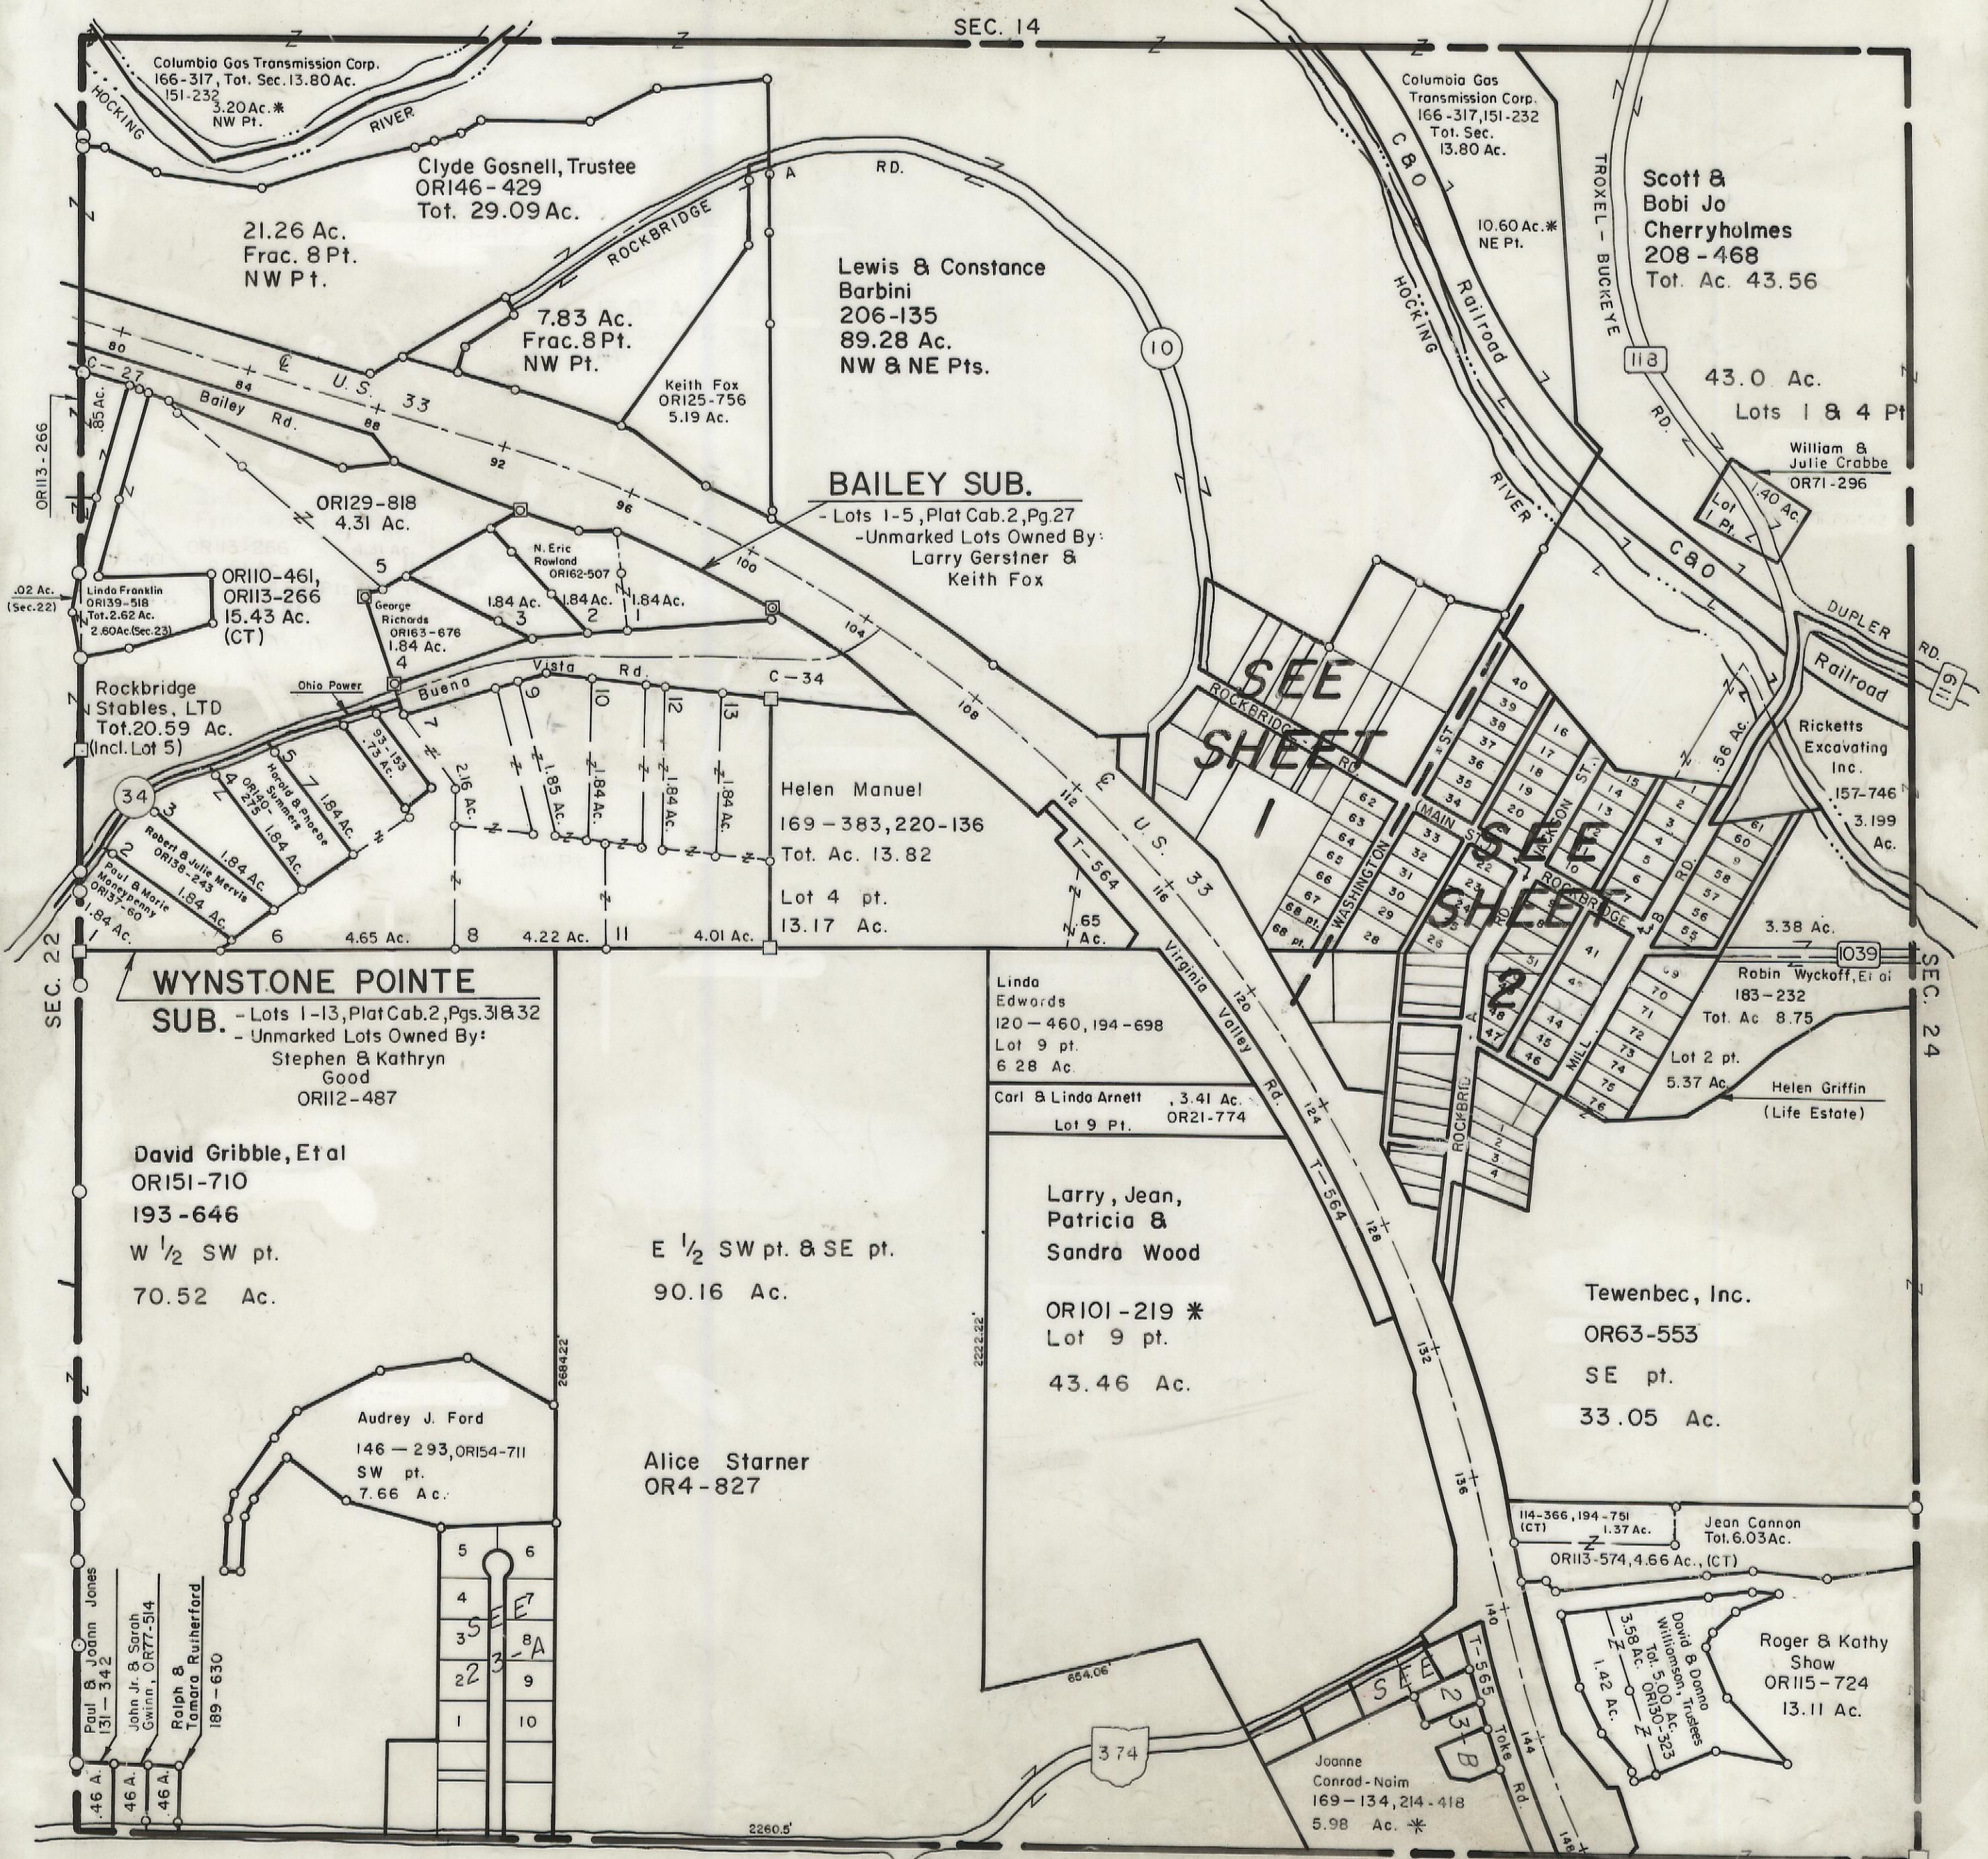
SEC. 14

Columbia Gas Transmission Corp.
166-317, Tot. Sec. 13.80 Ac.
151-232
3.20 Ac. *
NW Pt.

HOCKING RIVER

Clyde Gosnell, Trustee
OR146-429
Tot. 29.09 Ac.

21.26 Ac.
Frac. 8 Pt.
NW Pt.

ROCKBRIDGE A RD.

7.83 Ac.
Frac. 8 Pt.
NW Pt.

Keith Fox
OR125-756
5.19 Ac.

Lewis & Constance
Barbini
206-135
89.28 Ac.
NW & NE Pts.

10

Columbia Gas
Transmission Corp.
166-317, 151-232
Tot. Sec.
13.80 Ac.

10.60 Ac. *
NE Pt.

C&O Railroad

HOCKING RIVER

TROXEL - BUCKEYE RD.

Scott &
Bobi Jo
Cherryholmes
208-468
Tot. Ac. 43.56

118

43.0 Ac.
Lots 1 & 4 Pt

William &
Julie Crabbe
OR71-296

Lot 1 Pt.
1.40 Ac.

C&O

DUPLER RD.

Railroad

119

C-27

80

84

88

92

96

100

104

108

112

116

120

124

128

132

136

140

144

148

U.S. 33

Bailey Rd.

.85 Ac.

OR113-266

OR129-818
4.31 Ac.

BAILEY SUB.
- Lots 1-5, Plat Cab. 2, Pg. 27
- Unmarked Lots Owned By:
Larry Gerstner &
Keith Fox

N. Eric
Rowland
OR162-507

5

1.84 Ac.
3

1.84 Ac.
2

1.84 Ac.
1

.02 Ac.
(Sec. 22)

Linda Franklin
OR139-518
Tot. 2.62 Ac.
2.60 Ac. (Sec. 23)

OR110-461,
OR113-266
15.43 Ac.
(CT)

George
Richards
OR163-676
1.84 Ac.
4

Rockbridge
Stables, LTD
Tot. 20.59 Ac.
(Incl. Lot 5)

Ohio Power

Buena Vista Rd.

C-34

34

93-153
.73 Ac.

7

2.16 Ac.

9

1.85 Ac.

10

1.84 Ac.

12

1.84 Ac.

13

1.84 Ac.

5

Harold & Phoebe
Summers

1.84 Ac.

7

4

OR140-275

1.84 Ac.

3

Robert & Julie Mervis
OR138-243

1.84 Ac.

2

Paul & Marie
Moneypenny
OR137-60

1.84 Ac.

1.84 Ac.

6

4.65 Ac.

8

4.22 Ac.

11

4.01 Ac.

Helen Manuel
169-383, 220-136
Tot. Ac. 13.82

Lot 4 pt.
13.17 Ac.

T-564

.65 Ac.

SEE SHEET 1

ROCKBRIDGE RD.

Virginia Valley Rd.

T-564

62 63 64 65 66 67 68 pt.
68 pt.

WASHINGTON

MAIN ST.

33 32 31 30 29 28

34 35 36 37 38 39 40

ST.

16 17 18 19 20

JACKSON ST.

15 14 13

SEE SHEET 2

ROCKBRIDGE

RD.

1 2 3 4 5 6 7 8

RD.

61 60 59 58 57 56 55

.56 Ac.

Ricketts
Excavating
Inc.
157-746
3.199
Ac.

3.38 Ac.

1039

Robin Wyckoff, Et al
183-232
Tot. Ac 8.75

Lot 2 pt.
5.37 Ac.

Helen Griffin
(Life Estate)

69 70 71 72 73 74 75 76

MILL

41 42 43 44 45 46 47 48

51

ROCKBRIDGE

1 2 3 4

SEC. 24

SEC. 22

WYNSTONE POINTE
SUB. - Lots 1-13, Plat Cab. 2, Pgs. 31 & 32
- Unmarked Lots Owned By:
Stephen & Kathryn
Good
OR112-487

David Gribble, Et al
OR151-710
193-646
W 1/2 SW pt.
70.52 Ac.

E 1/2 SW pt. & SE pt.
90.16 Ac.

Linda
Edwards
120-460, 194-698
Lot 9 pt.
6.28 Ac.

Carl & Linda Arnett
Lot 9 Pt.
3.41 Ac.
OR21-774

Larry, Jean,
Patricia &
Sandra Wood

OR101-219 *
Lot 9 pt.
43.46 Ac.

Tewenbec, Inc.
OR63-553
SE pt.
33.05 Ac.

2684.22'

2222.22'

Audrey J. Ford
146-293, OR154-711
SW pt.
7.66 Ac.

Alice Starner
OR4-827

5 6
4
3 SEE 8
2 2 3-A 9
1 10

7

114-366, 194-751
(CT)
1.37 Ac.

Jean Cannon
Tot. 6.03 Ac.

OR113-574, 4.66 Ac., (CT)

3.58 Ac.

1.42 Ac.

David & Donna
Williamson, Trustees
Tot. 5.00 Ac.
OR130-323

Roger & Kathy
Shaw
OR115-724
13.11 Ac.

854.06'

SEE 23-B

T-565

Toke Rd.

374

Joanne
Conrad-Naim
169-134, 214-418
5.98 Ac. *

Paul & Joann Jones
131-342

John Jr. & Sarah
Gwinn, OR77-514

Ralph &
Tamara Rutherford
189-630

.46 A.

.46 A.

.46 A.

2260.5'